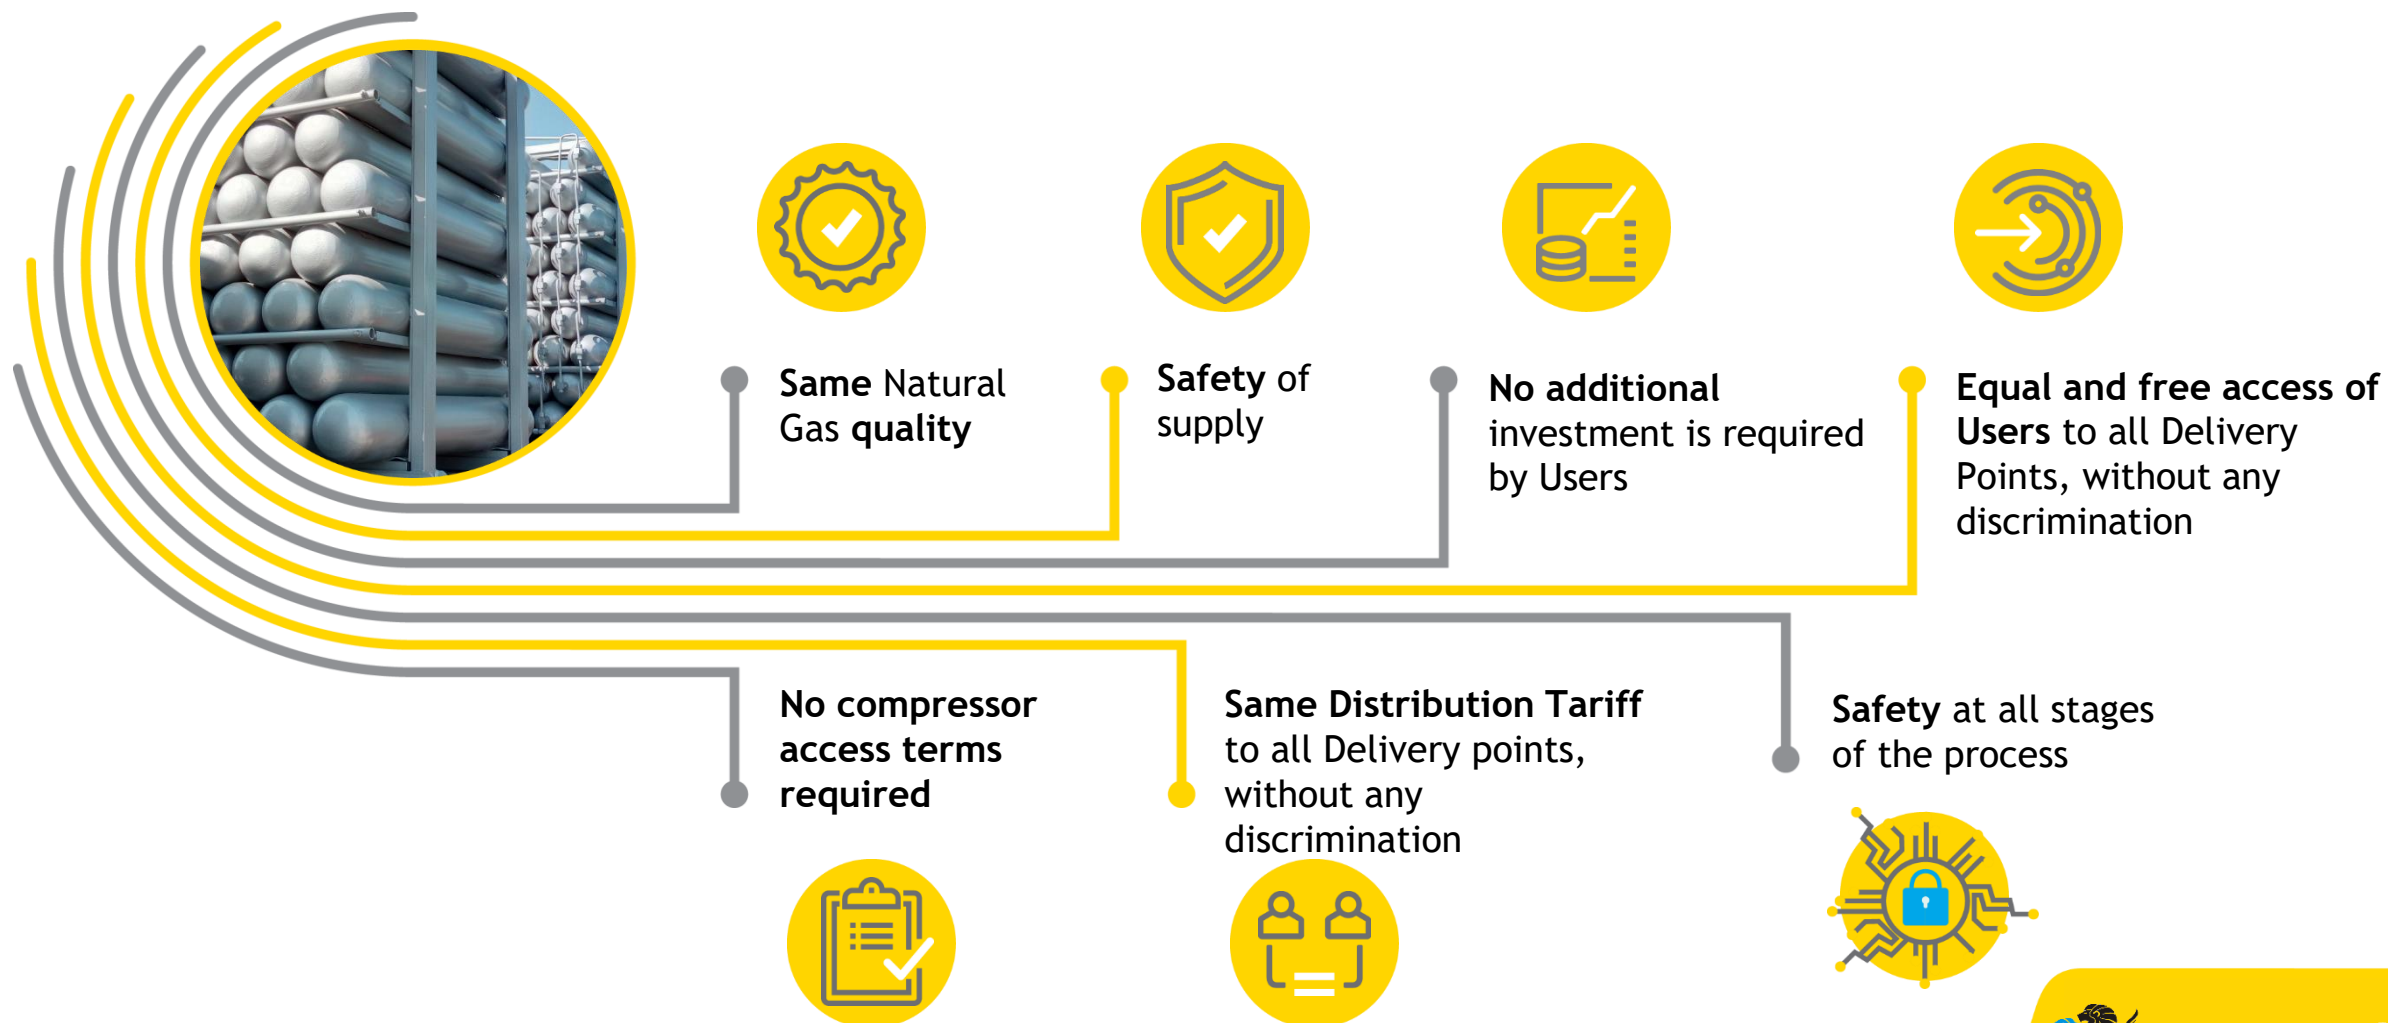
Same Natural Gas quality

Safety of supply

No additional investment is required by Users

Equal and free access of Users to all Delivery Points, without any discrimination

No compressor access terms required

Same Distribution Tariff to all Delivery points, without any discrimination

Safety at all stages of the process